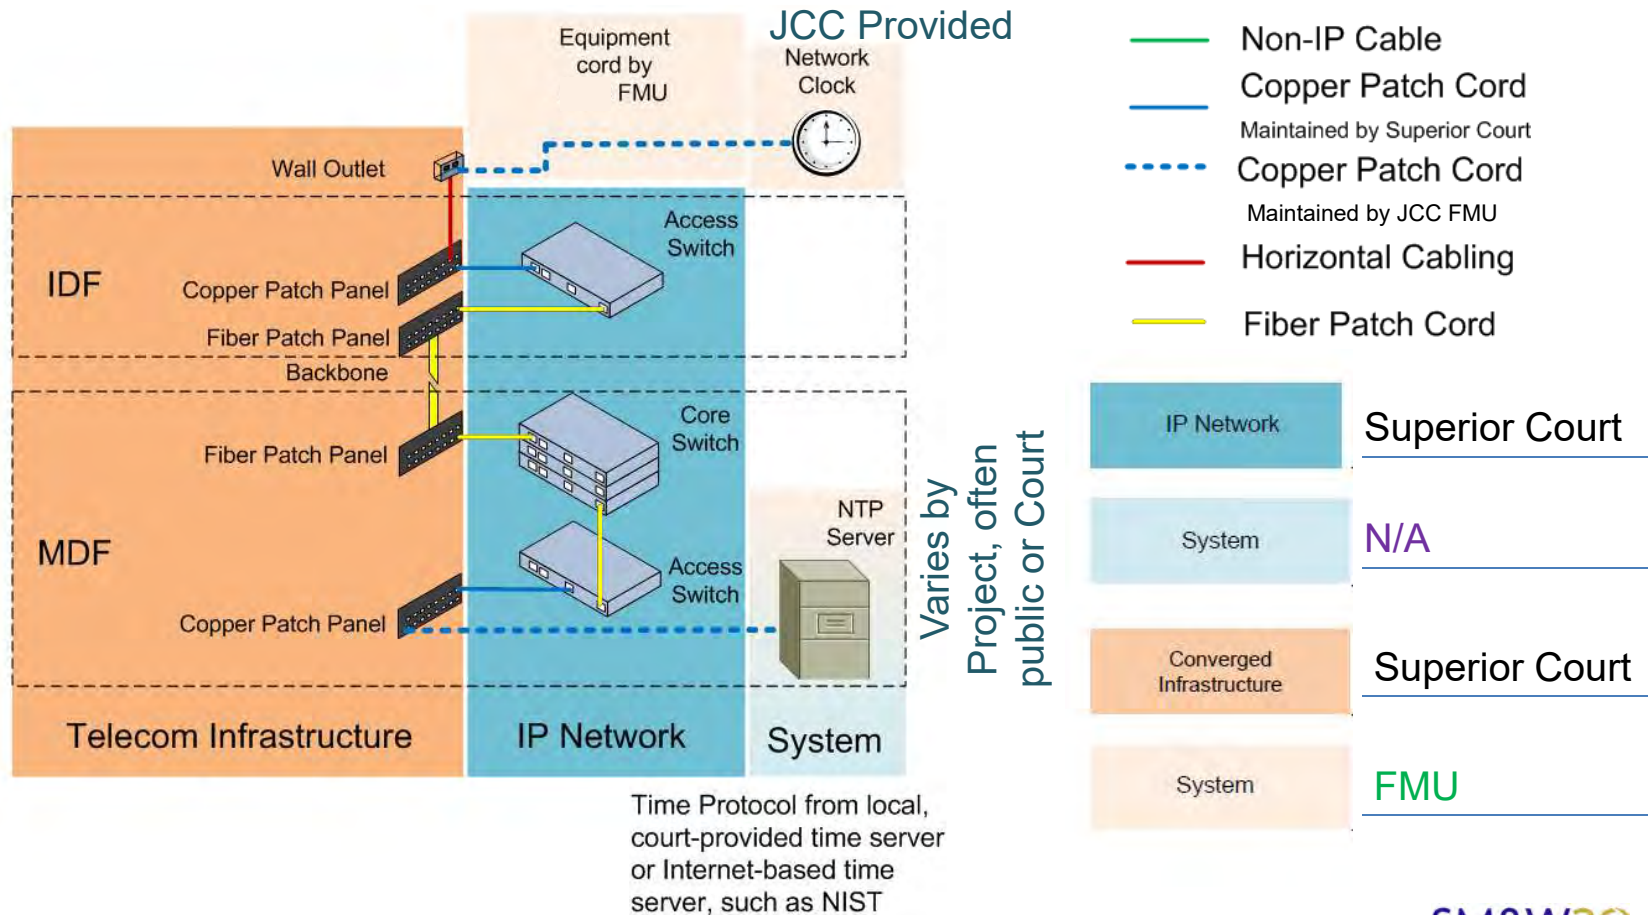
JCC Provided

Equipment cord by FMU

Network Clock

Wall Outlet

IDF

Copper Patch Panel

Fiber Patch Panel

Access Switch

Backbone

Fiber Patch Panel

Core Switch

MDF

NTP Server

Access Switch

Copper Patch Panel

Telecom Infrastructure

IP Network

System

Varies by Project, often public or Court

Time Protocol from local, court-provided time server or Internet-based time server, such as NIST

Non-IP Cable

Copper Patch Cord

Maintained by Superior Court

Copper Patch Cord

Maintained by JCC FMU

Horizontal Cabling

Fiber Patch Cord

IP Network

Superior Court

System

N/A

Converged Infrastructure

Superior Court

System

FMU

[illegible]